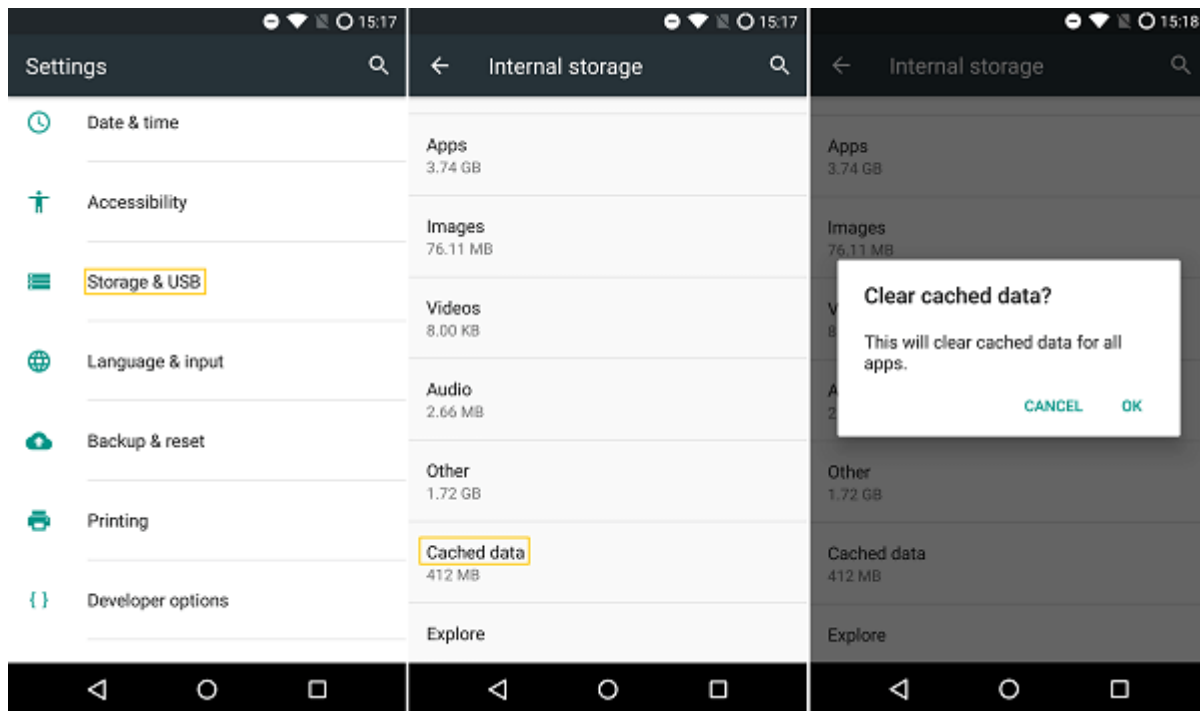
15:17

Settings

Date & time

Accessibility

Storage & USB

Language & input

Backup & reset

Printing

{ } Developer options

15:17

Internal storage

Apps
3.74 GB

Images
76.11 MB

Videos
8.00 KB

Audio
2.66 MB

Other
1.72 GB

Cached data
412 MB

Explore

15:18

Internal storage

Apps
3.74 GB

Images
76.11 MB

Clear cached data?

This will clear cached data for all apps.

CANCEL OK

Other
1.72 GB

Cached data
412 MB

Explore